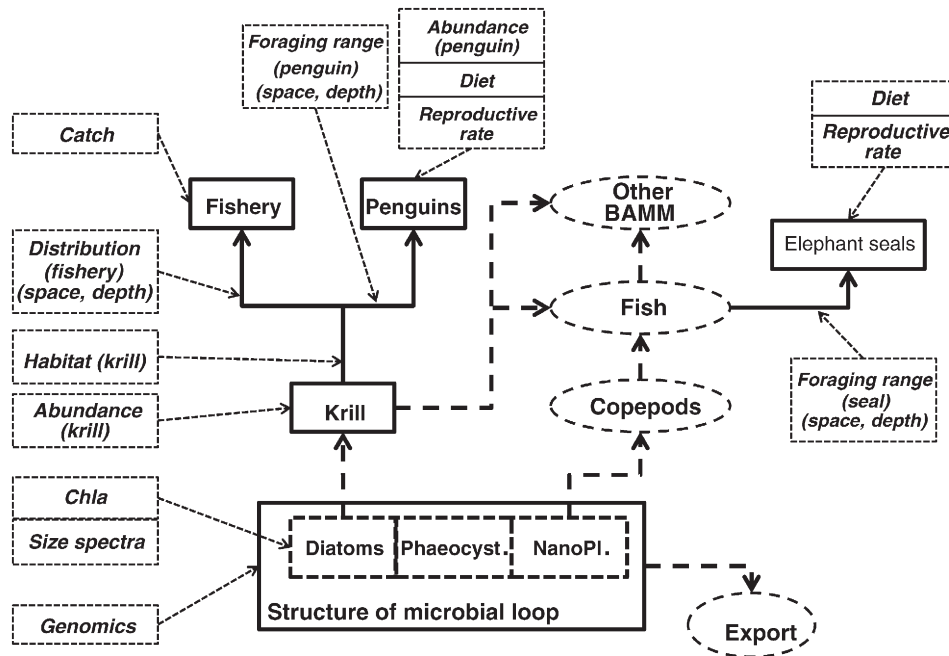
Foraging range (penguin) (space, depth)

Abundance (penguin)

Diet

Reproductive rate

Diet

Reproductive rate

Catch

Fishery

Penguins

Other BAMM

Elephant seals

Distribution (fishery) (space, depth)

Fish

Habitat (krill)

Abundance (krill)

Krill

Copepods

Foraging range (seal) (space, depth)

Chla

Size spectra

Diatoms

Phaeocyst.

NanoPl.

Genomics

Structure of microbial loop

Export